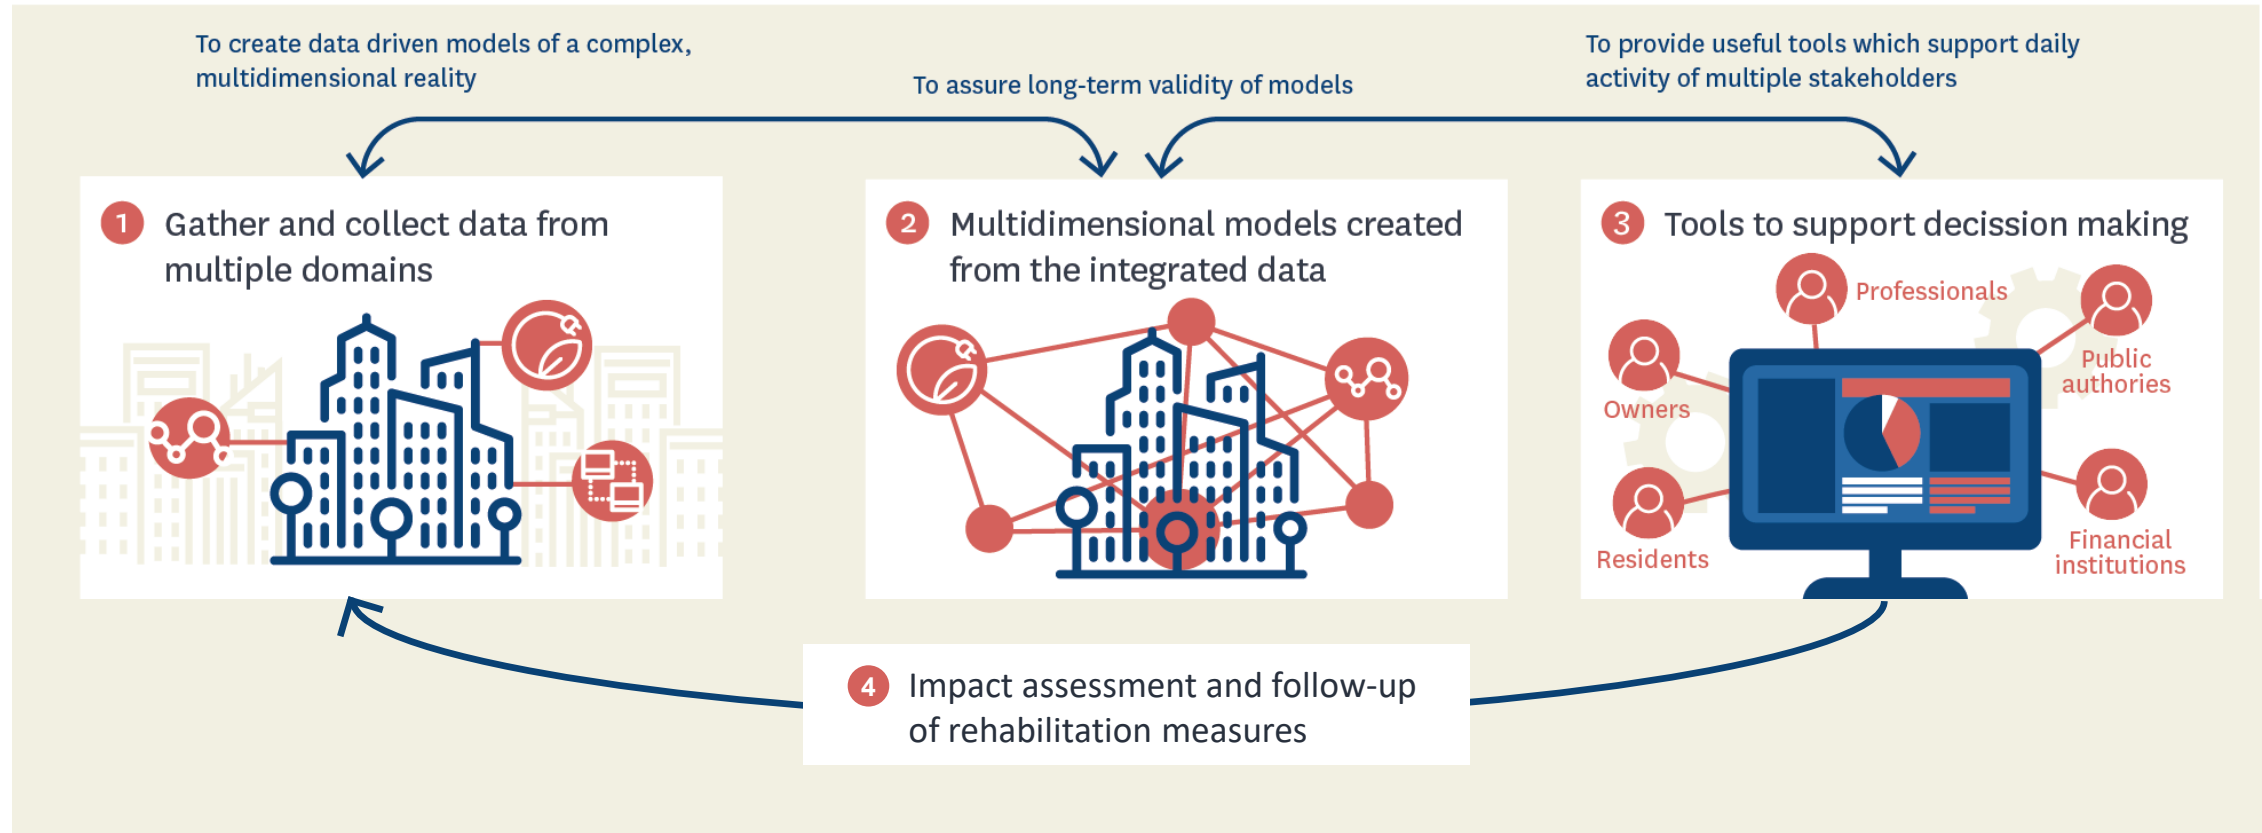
To create data driven models of a complex, multidimensional reality

To assure long-term validity of models

To provide useful tools which support daily activity of multiple stakeholders

1 Gather and collect data from multiple domains

2 Multidimensional models created from the integrated data

3 Tools to support decission making

Professionals

Public authories

Owners

Residents

Financial institutions

4 Impact assessment and follow-up of rehabilitation measures